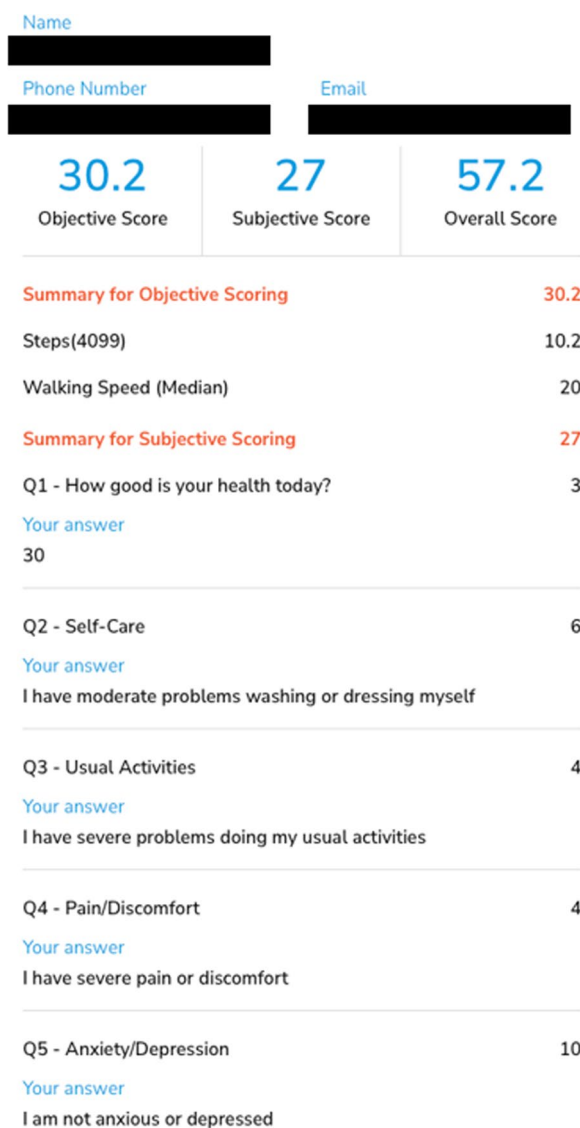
Name

Phone Number

Email

30.2
Objective Score

27
Subjective Score

57.2
Overall Score

Summary for Objective Scoring 30.2

Steps(4099) 10.2

Walking Speed (Median) 20

Summary for Subjective Scoring 27

Q1 - How good is your health today? 3

Your answer
30

Q2 - Self-Care 6

Your answer
I have moderate problems washing or dressing myself

Q3 - Usual Activities 4

Your answer
I have severe problems doing my usual activities

Q4 - Pain/Discomfort 4

Your answer
I have severe pain or discomfort

Q5 - Anxiety/Depression 10

Your answer
I am not anxious or depressed